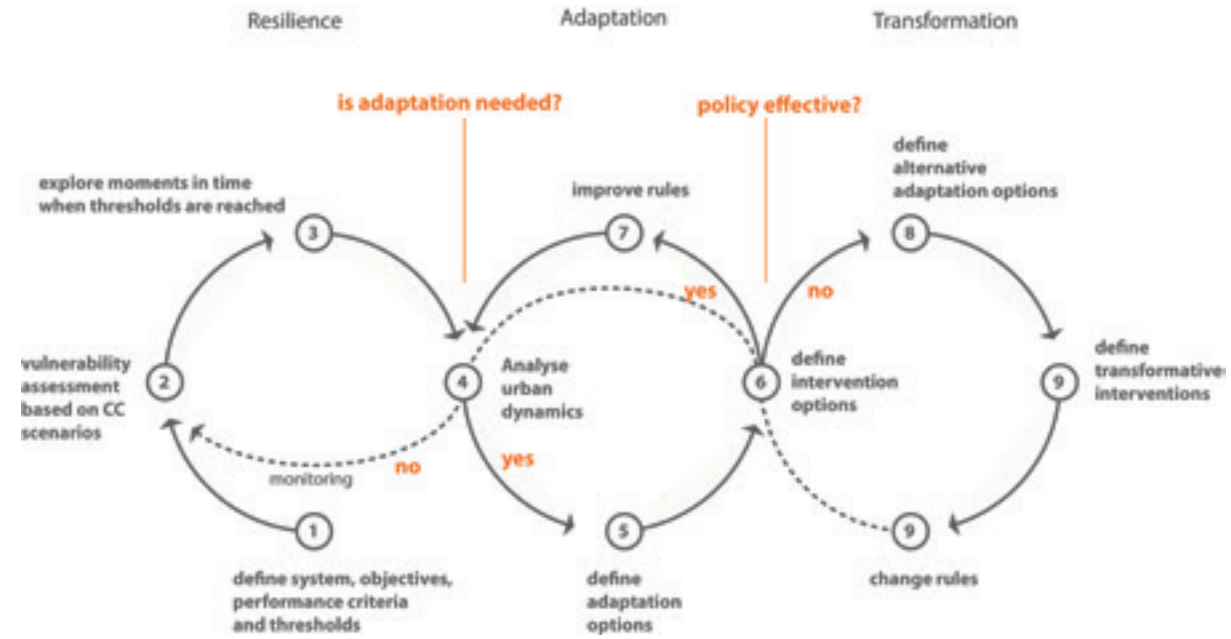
Resilience

Adaptation

Transformation

is adaptation needed?

policy effective?

explore moments in time when thresholds are reached

3

improve rules

7

define alternative adaptation options

8

yes

no

vulnerability assessment based on CC scenarios

2

4

Analyse urban dynamics

6

define intervention options

define transformative interventions

9

no

monitoring

yes

1

5

9

define system, objectives, performance criteria and thresholds

define adaptation options

change rules